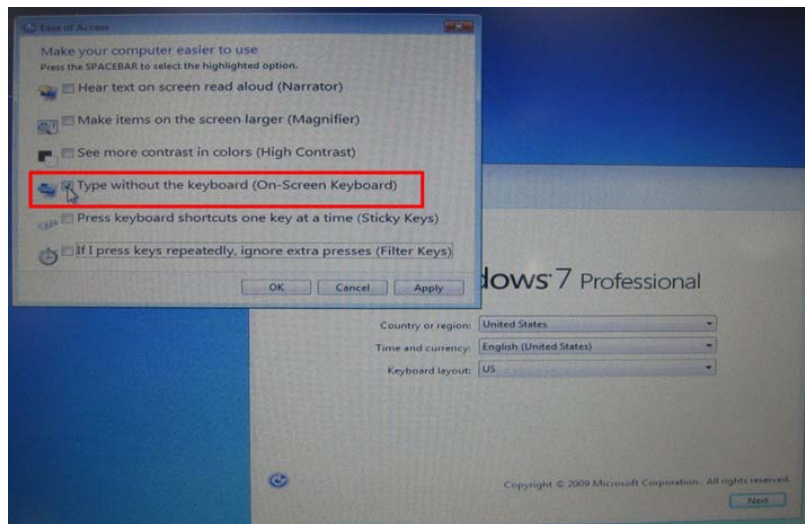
Ease of Access

Make your computer easier to use

Press the SPACEBAR to select the highlighted option.

Hear text on screen read aloud (Narrator)

Make items on the screen larger (Magnifier)

See more contrast in colors (High Contrast)

Type without the keyboard (On-Screen Keyboard)

Press keyboard shortcuts one key at a time (Sticky Keys)

If I press keys repeatedly, ignore extra presses (Filter Keys)

OK Cancel Apply

dows 7 Professional

Country or region: United States

Time and currency: English (United States)

Keyboard layout: US

Copyright © 2009 Microsoft Corporation. All rights reserved.

Next